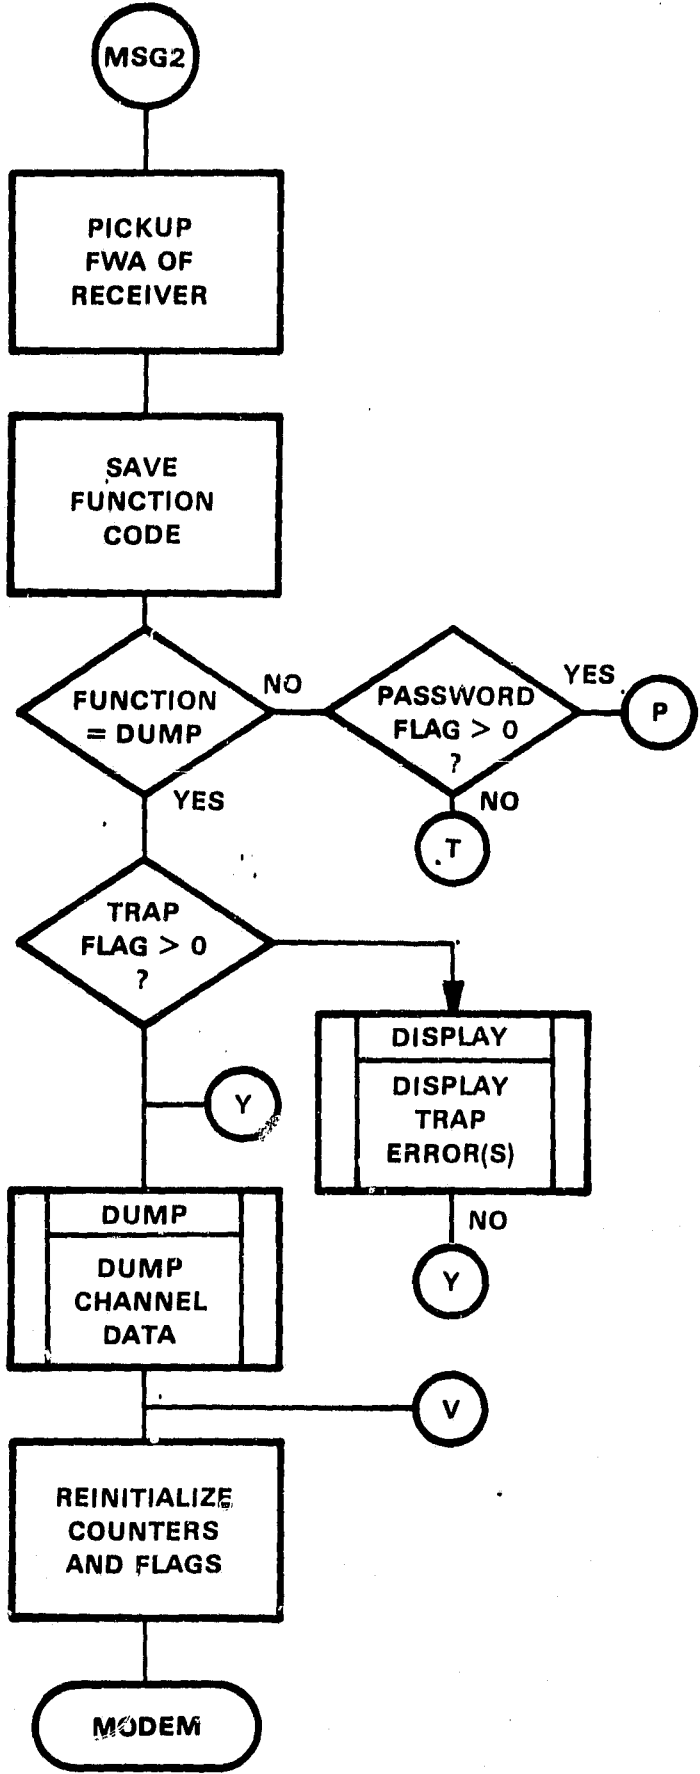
MSG2

PICKUP FWA OF RECEIVER

SAVE FUNCTION CODE

FUNCTION = DUMP

NO

PASSWORD FLAG > 0 ?

YES

P

NO

T

YES

TRAP FLAG > 0 ?

DISPLAY

DISPLAY TRAP ERROR(S)

Y

NO

Y

DUMP

DUMP CHANNEL DATA

V

REINITIALIZE COUNTERS AND FLAGS

MODEM